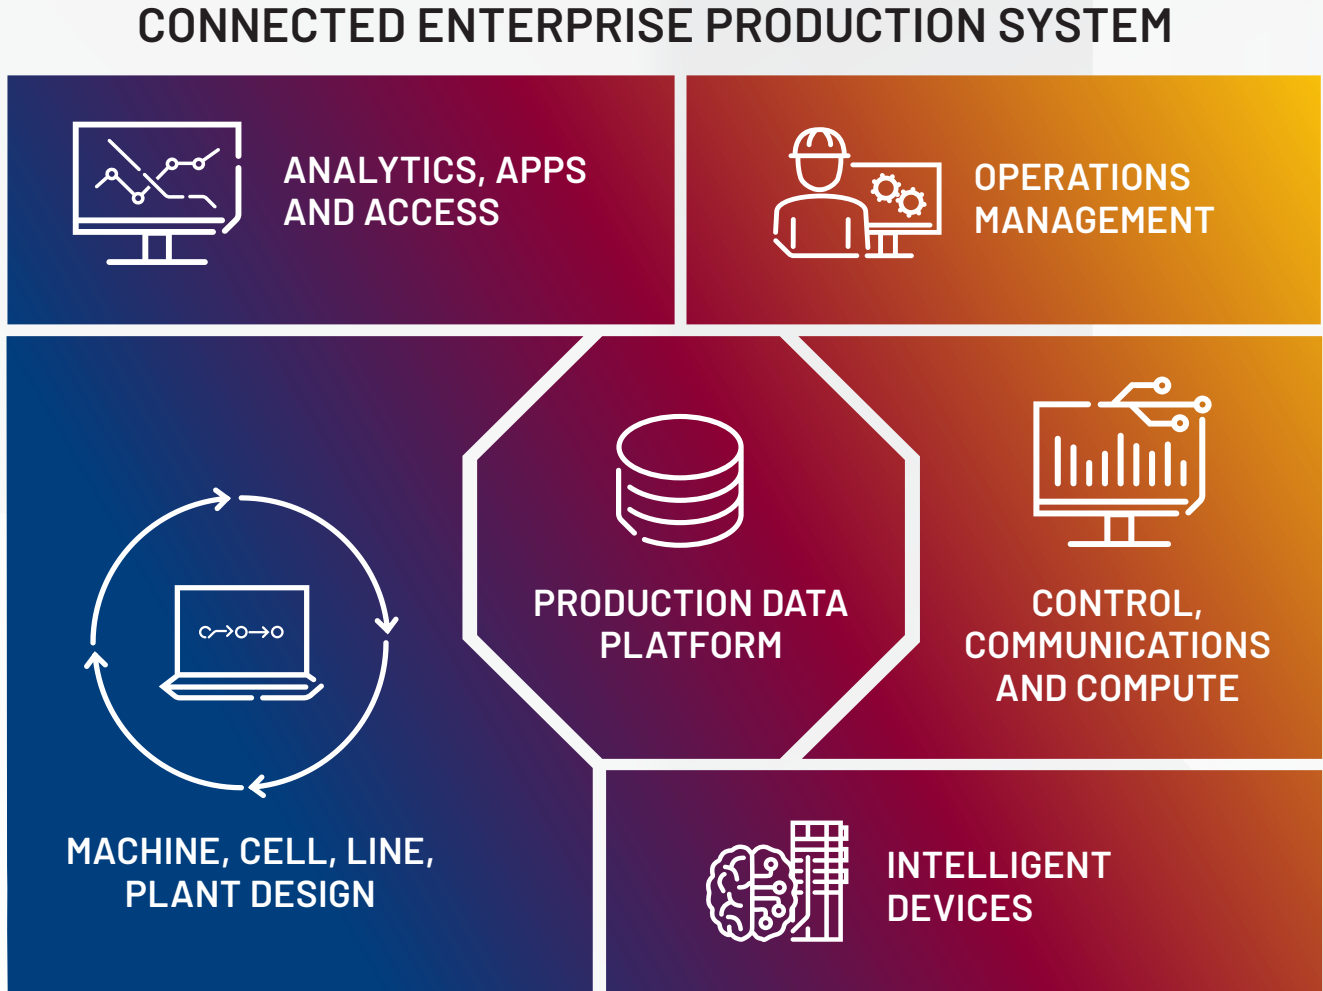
CONNECTED ENTERPRISE PRODUCTION SYSTEM

ANALYTICS, APPS AND ACCESS

OPERATIONS MANAGEMENT

PRODUCTION DATA PLATFORM

CONTROL, COMMUNICATIONS AND COMPUTE

MACHINE, CELL, LINE, PLANT DESIGN

INTELLIGENT DEVICES